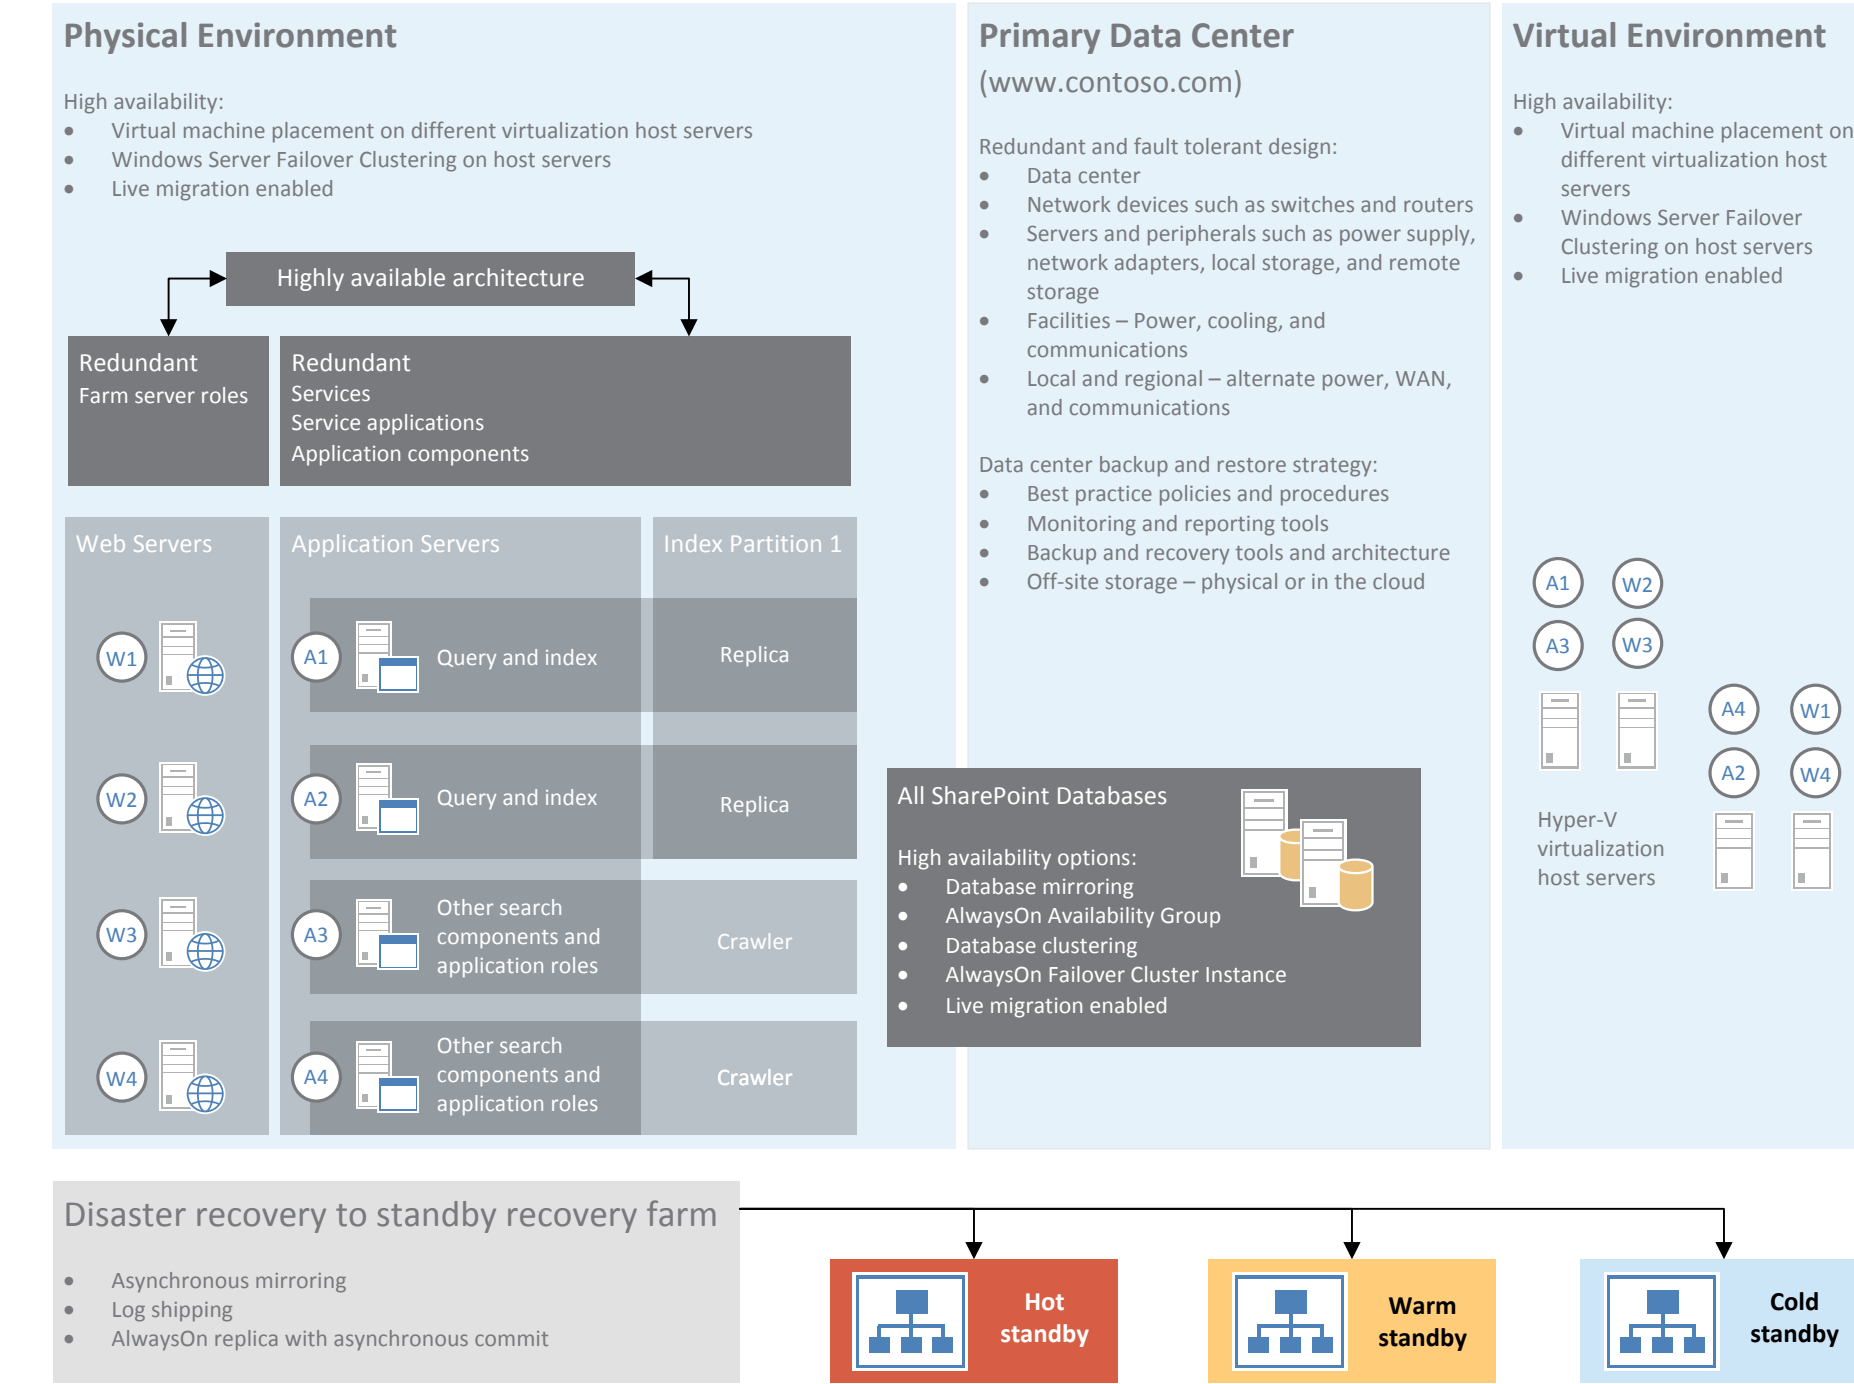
Physical Environment

High availability:
- Virtual machine placement on different virtualization host servers
- Windows Server Failover Clustering on host servers
- Live migration enabled

Highly available architecture

Redundant
Farm server roles

Redundant
Services
Service applications
Application components

Web Servers

W1

W2

W3

W4

Application Servers

A1 Query and index

A2 Query and index

A3 Other search components and application roles

A4 Other search components and application roles

Index Partition 1

Replica

Replica

Crawler

Crawler

Primary Data Center
(www.contoso.com)

Redundant and fault tolerant design:
- Data center
- Network devices such as switches and routers
- Servers and peripherals such as power supply, network adapters, local storage, and remote storage
- Facilities – Power, cooling, and communications
- Local and regional – alternate power, WAN, and communications

Data center backup and restore strategy:
- Best practice policies and procedures
- Monitoring and reporting tools
- Backup and recovery tools and architecture
- Off-site storage – physical or in the cloud

All SharePoint Databases

High availability options:
- Database mirroring
- AlwaysOn Availability Group
- Database clustering
- AlwaysOn Failover Cluster Instance
- Live migration enabled

Virtual Environment

High availability:
- Virtual machine placement on different virtualization host servers
- Windows Server Failover Clustering on host servers
- Live migration enabled

A1 W2
A3 W3
A4 W1
A2 W4

Hyper-V virtualization host servers

Disaster recovery to standby recovery farm

- Asynchronous mirroring
- Log shipping
- AlwaysOn replica with asynchronous commit

Hot standby

Warm standby

Cold standby